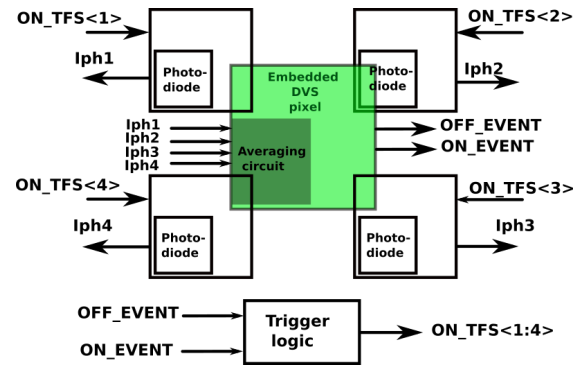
ON_TFS<1>

ON_TFS<2>

Iph1

Photo-diode

Embedded DVS pixel

Photo-diode

Iph2

Iph1
Iph2
Iph3
Iph4

Averaging circuit

OFF_EVENT
ON_EVENT

ON_TFS<4>

ON_TFS<3>

Iph4

Photo-diode

Photo-diode

Iph3

OFF_EVENT

ON_EVENT

Trigger logic

ON_TFS<1:4>